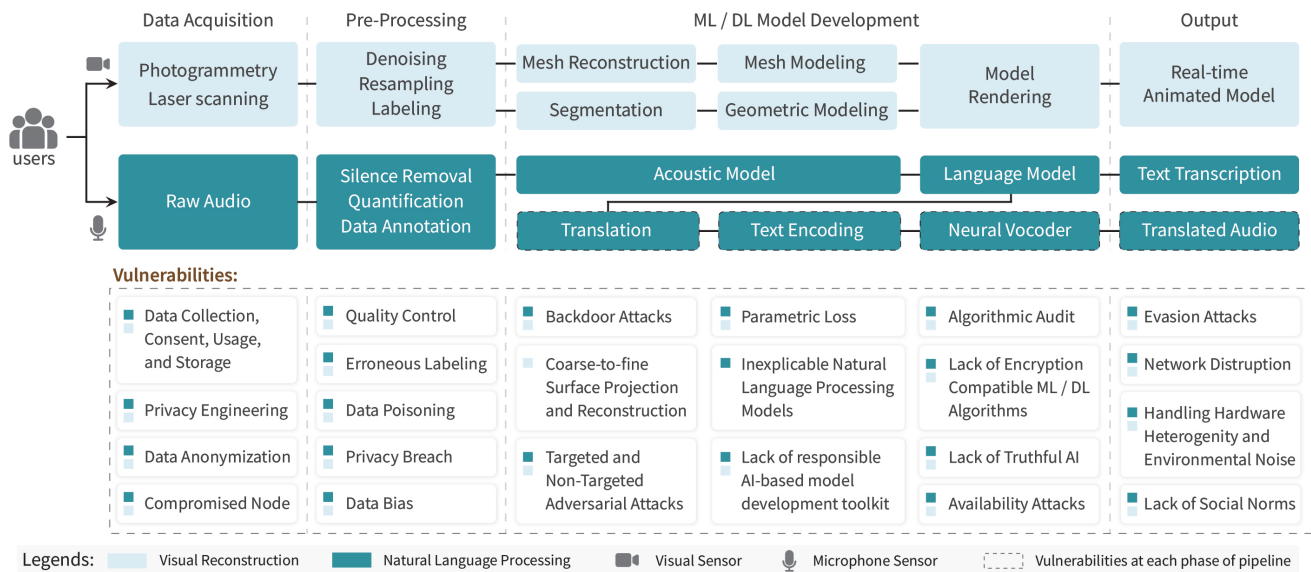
Data Acquisition

Pre-Processing

ML / DL Model Development

Output

users

Photogrammetry
Laser scanning

Denoising
Resampling
Labeling

Mesh Reconstruction

Mesh Modeling

Segmentation

Geometric Modeling

Model Rendering

Real-time Animated Model

Raw Audio

Silence Removal
Quantification
Data Annotation

Acoustic Model

Language Model

Text Transcription

Translation

Text Encoding

Neural Vocoder

Translated Audio

Vulnerabilities:

Data Collection, Consent, Usage, and Storage

Privacy Engineering

Data Anonymization

Compromised Node

Quality Control

Erroneous Labeling

Data Poisoning

Privacy Breach

Data Bias

Backdoor Attacks

Coarse-to-fine Surface Projection and Reconstruction

Targeted and Non-Targeted Adversarial Attacks

Parametric Loss

Inexplicable Natural Language Processing Models

Lack of responsible AI-based model development toolkit

Algorithmic Audit

Lack of Encryption Compatible ML / DL Algorithms

Lack of Truthful AI

Availability Attacks

Evasion Attacks

Network Distruption

Handling Hardware Heterogenity and Environmental Noise

Lack of Social Norms

Legends: Visual Reconstruction Natural Language Processing Visual Sensor Microphone Sensor Vulnerabilities at each phase of pipeline